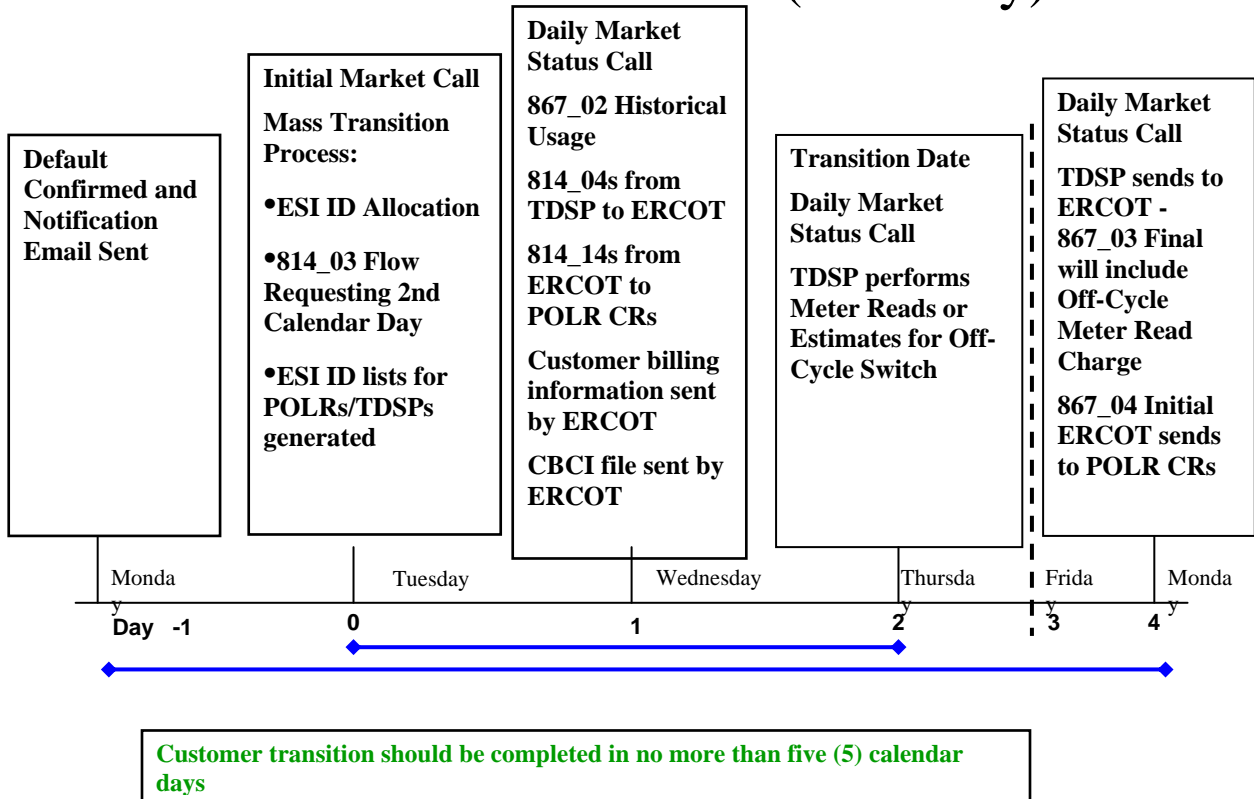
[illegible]

Default Confirmed and Notification Email Sent

Initial Market Call

Mass Transition Process:

•ESI ID Allocation

•814_03 Flow Requesting 2nd Calendar Day

•ESI ID lists for POLRs/TDSPs generated

Daily Market Status Call

867_02 Historical Usage

814_04s from TDSP to ERCOT

814_14s from ERCOT to POLR CRs

Customer billing information sent by ERCOT

CBCI file sent by ERCOT

Transition Date

Daily Market Status Call

TDSP performs Meter Reads or Estimates for Off-Cycle Switch

Daily Market Status Call

TDSP sends to ERCOT - 867_03 Final will include Off-Cycle Meter Read Charge

867_04 Initial ERCOT sends to POLR CRs

Monda y | Tuesday | Wednesday | Thursda y | Frida y | Monda y

Day -1 | 0 | 1 | 2 | 3 | 4

Customer transition should be completed in no more than five (5) calendar days